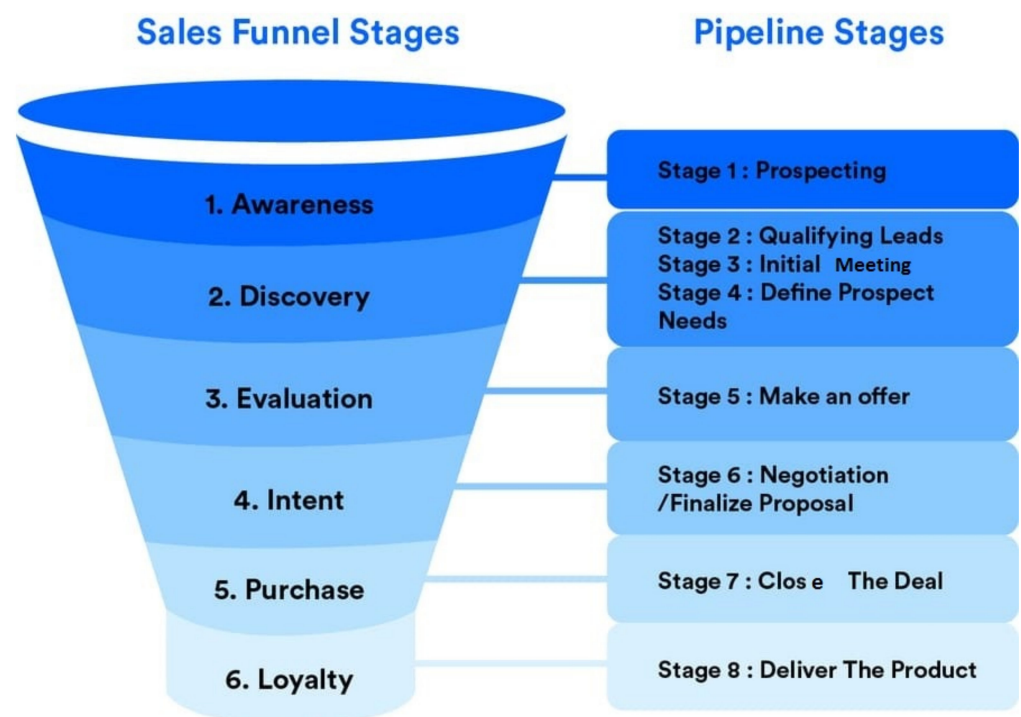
Sales Funnel Stages

Pipeline Stages

1. Awareness

2. Discovery

3. Evaluation

4. Intent

5. Purchase

6. Loyalty

Stage 1 : Prospecting

Stage 2 : Qualifying Leads
Stage 3 : Initial Meeting
Stage 4 : Define Prospect Needs

Stage 5 : Make an offer

Stage 6 : Negotiation /Finalize Proposal

Stage 7 : Clos e The Deal

Stage 8 : Deliver The Product